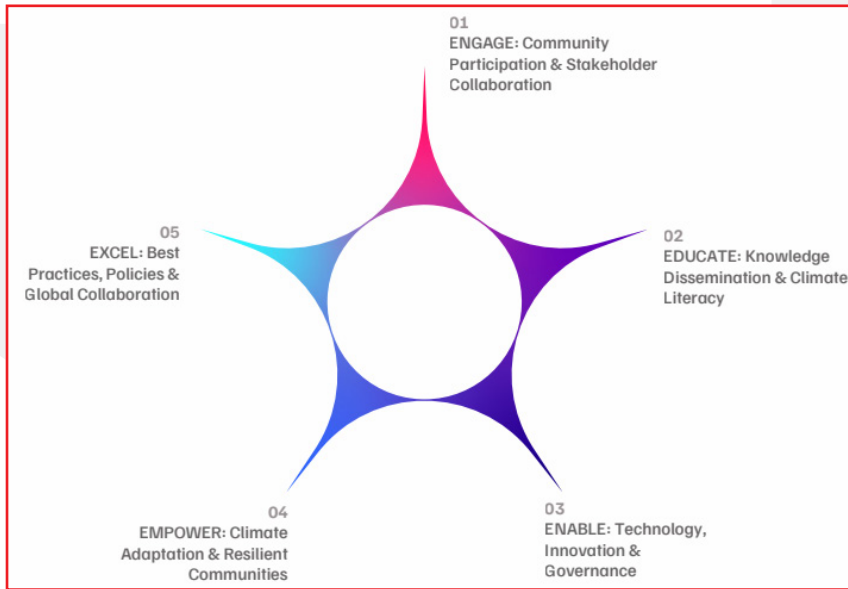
01
ENGAGE: Community Participation & Stakeholder Collaboration

05
EXCEL: Best Practices, Policies & Global Collaboration

02
EDUCATE: Knowledge Dissemination & Climate Literacy

04
EMPOWER: Climate Adaptation & Resilient Communities

03
ENABLE: Technology, Innovation & Governance